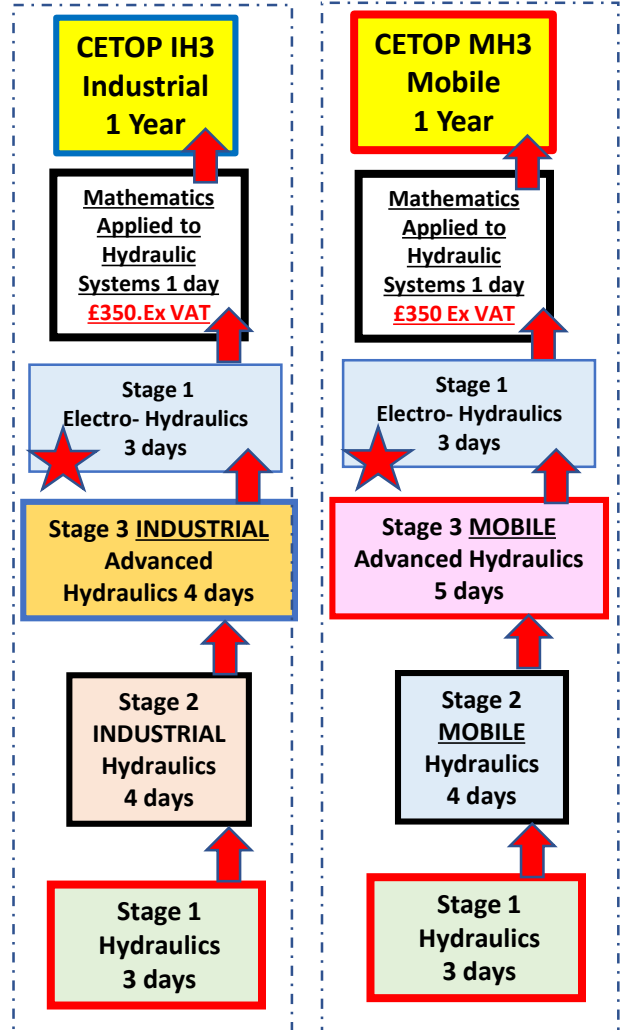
CETOP IH3
Industrial
1 Year

Mathematics Applied to Hydraulic Systems 1 day
£350.Ex VAT

Stage 1
Electro- Hydraulics
3 days

Stage 3 INDUSTRIAL
Advanced Hydraulics 4 days

Stage 2
INDUSTRIAL
Hydraulics
4 days

Stage 1
Hydraulics
3 days

CETOP MH3
Mobile
1 Year

Mathematics Applied to Hydraulic Systems 1 day
£350 Ex VAT

Stage 1
Electro- Hydraulics
3 days

Stage 3 MOBILE
Advanced Hydraulics
5 days

Stage 2
MOBILE
Hydraulics
4 days

Stage 1
Hydraulics
3 days